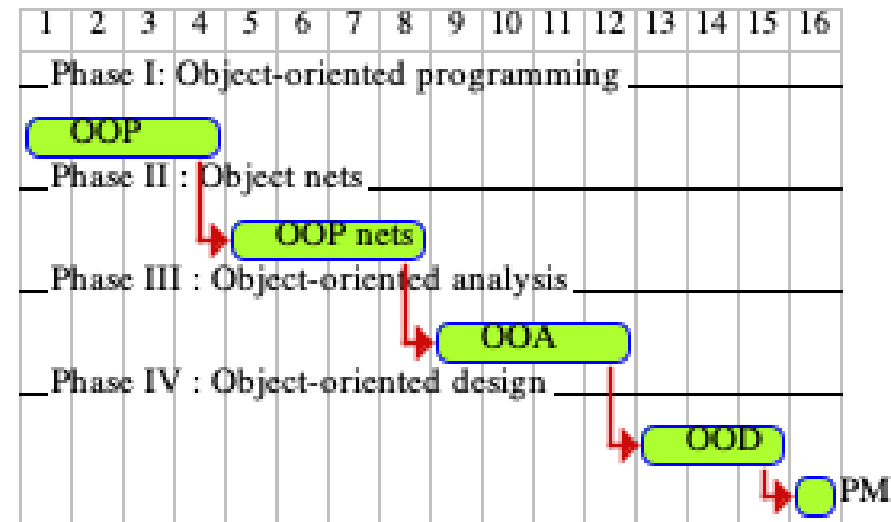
| 1 | 2 | 3 | 4 | 5 | 6 | 7 | 8 | 9 | 10 | 11 | 12 | 13 | 14 | 15 | 16 |
|---|---|---|---|---|---|---|---|---|---|---|---|---|---|---|---|

Phase I: Object-oriented programming

OOP

Phase II : Object nets

OOP nets

Phase III : Object-oriented analysis

OOA

Phase IV : Object-oriented design

OOD

PM